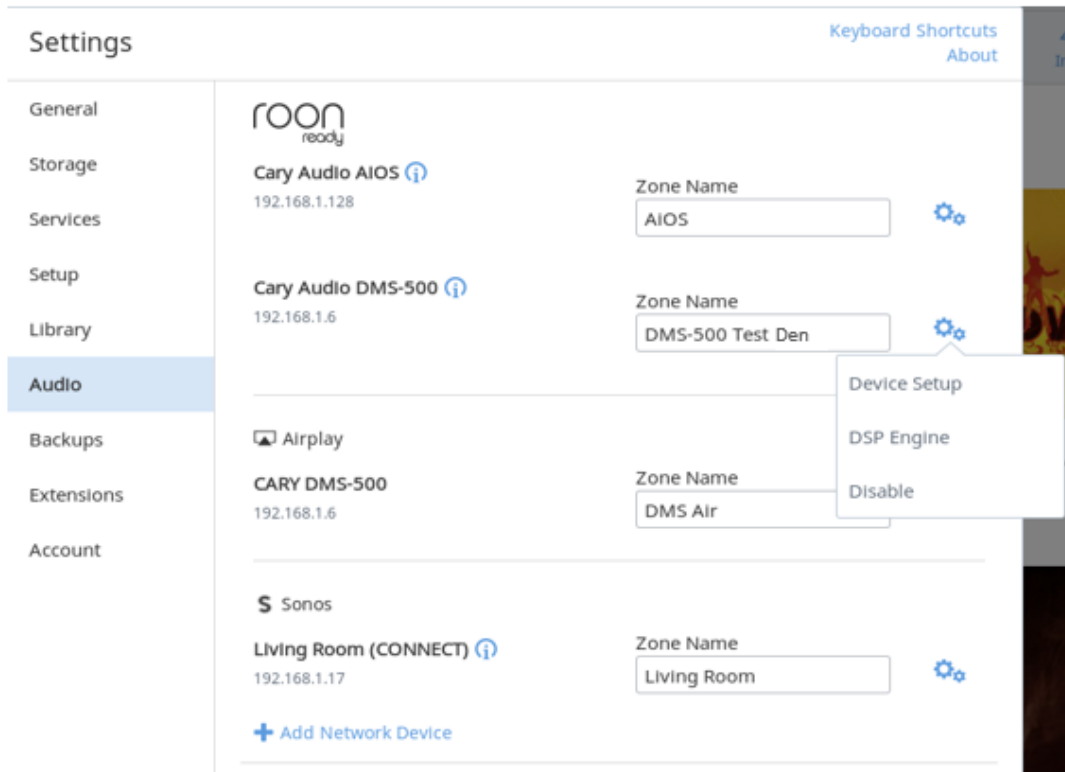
Settings

Keyboard Shortcuts
About

General
Storage
Services
Setup
Library
Audio
Backups
Extensions
Account

roon
ready

Cary Audio AIOS
192.168.1.128
Zone Name
AIOS

Cary Audio DMS-500
192.168.1.6
Zone Name
DMS-500 Test Den

Device Setup
DSP Engine
Disable

Airplay
CARY DMS-500
192.168.1.6
Zone Name
DMS Air

S Sonos
Living Room (CONNECT)
192.168.1.17
Zone Name
Living Room

+ Add Network Device